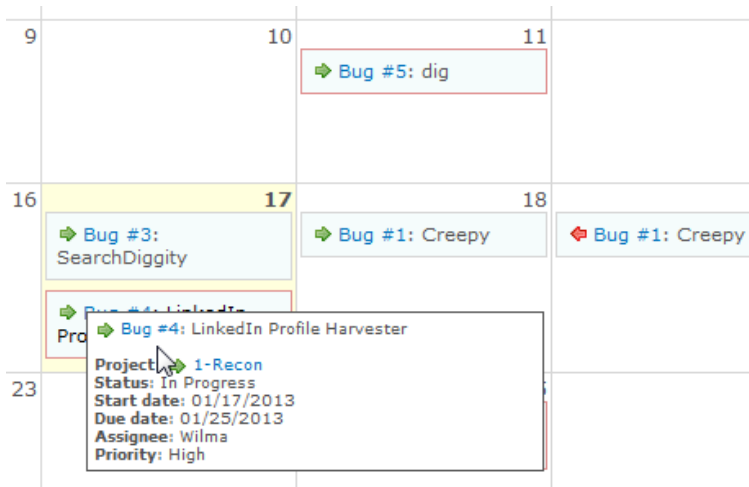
9

10

11

Bug #5: dig

16

17

Bug #3: SearchDiggity

Bug #4: LinkedIn Pro

18

Bug #1: Creepy

Bug #1: Creepy

23

Bug #4: LinkedIn Profile Harvester

**Project**: 1-Recon
**Status**: In Progress
**Start date**: 01/17/2013
**Due date**: 01/25/2013
**Assignee**: Wilma
**Priority**: High